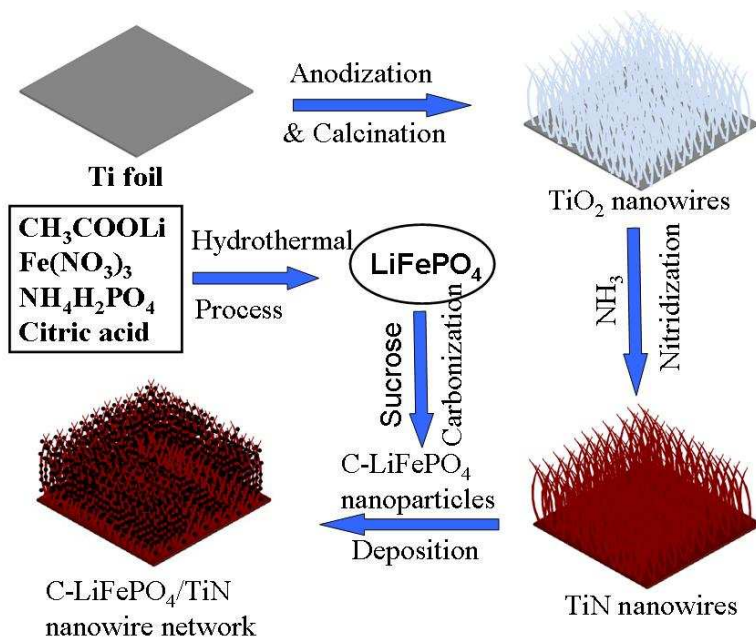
Ti foil

Anodization
& Calcination

$TiO_2$ nanowires

$CH_3COOLi$
$Fe(NO_3)_3$
$NH_4H_2PO_4$
Citric acid

Hydrothermal
Process

$LiFePO_4$

Sucrose
Carbonization

$NH_3$
Nitridization

C-$LiFePO_4$
nanoparticles

Deposition

C-$LiFePO_4$/TiN
nanowire network

TiN nanowires